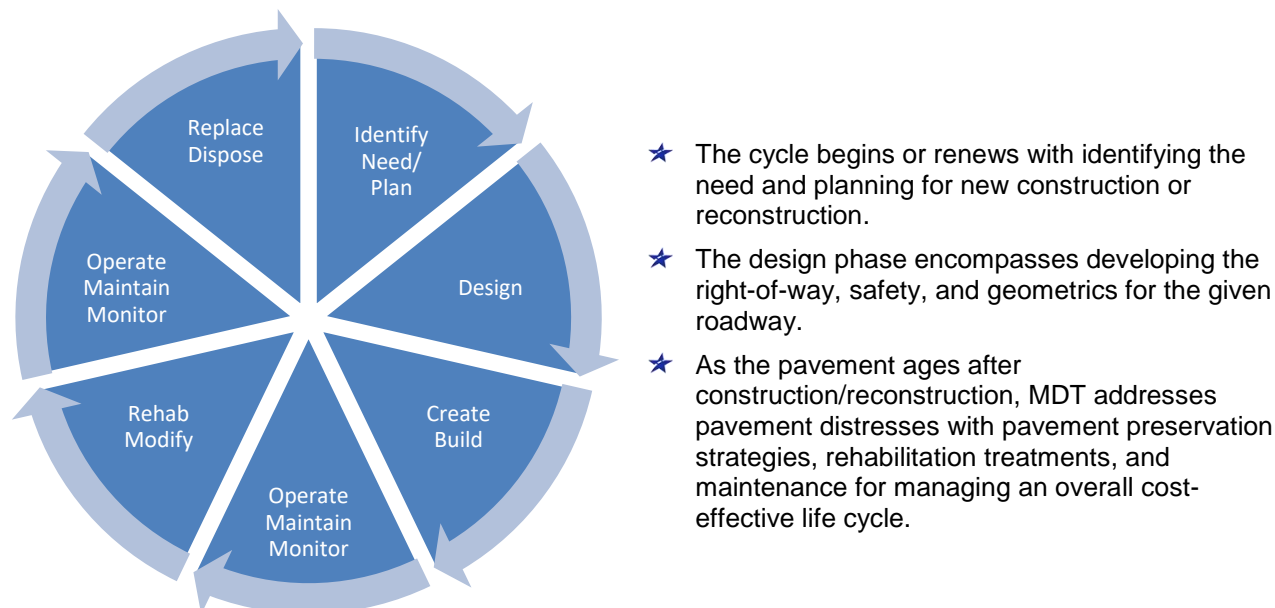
Identify Need/ Plan

Design

Create Build

Operate Maintain Monitor

Rehab Modify

Operate Maintain Monitor

Replace Dispose

★ The cycle begins or renews with identifying the need and planning for new construction or reconstruction.

★ The design phase encompasses developing the right-of-way, safety, and geometrics for the given roadway.

★ As the pavement ages after construction/reconstruction, MDT addresses pavement distresses with pavement preservation strategies, rehabilitation treatments, and maintenance for managing an overall cost-effective life cycle.